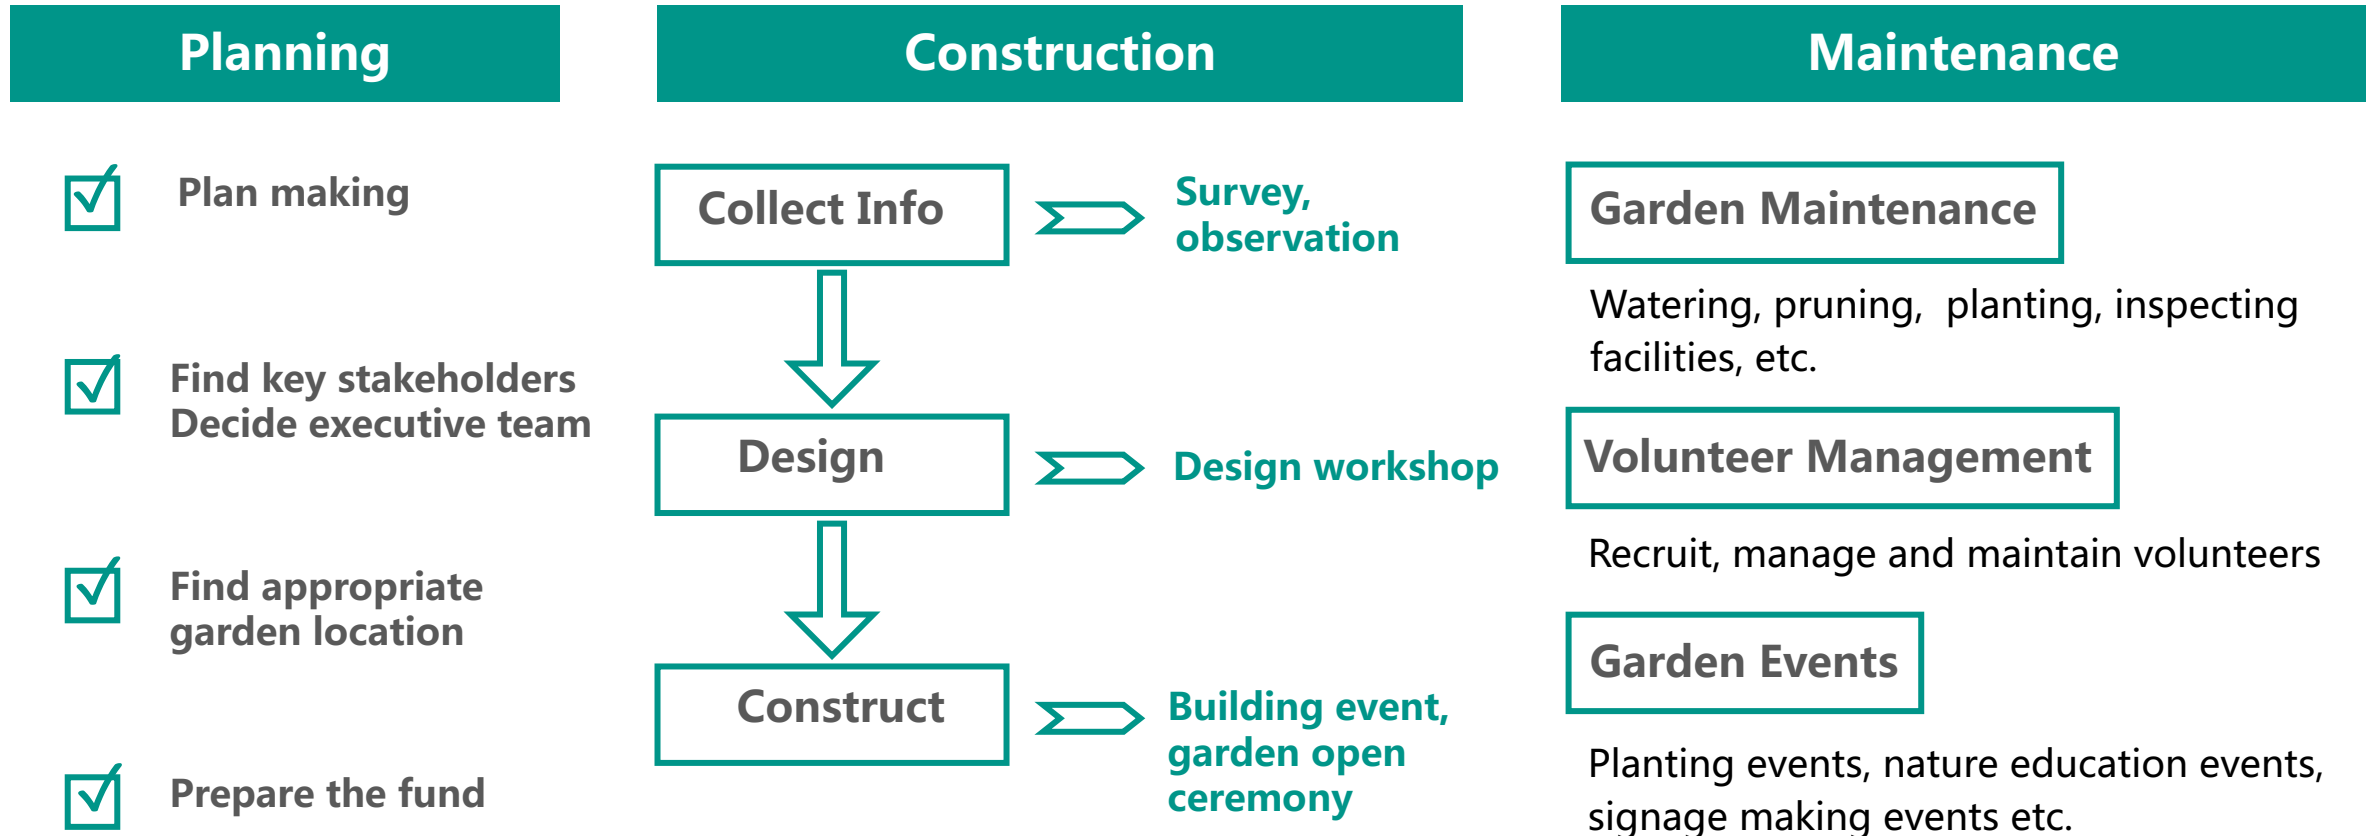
Planning

Plan making

Find key stakeholders
Decide executive team

Find appropriate garden location

Prepare the fund

Construction

Collect Info

Survey, observation

Design

Design workshop

Construct

Building event, garden open ceremony

Maintenance

Garden Maintenance

Watering, pruning, planting, inspecting facilities, etc.

Volunteer Management

Recruit, manage and maintain volunteers

Garden Events

Planting events, nature education events, signage making events etc.